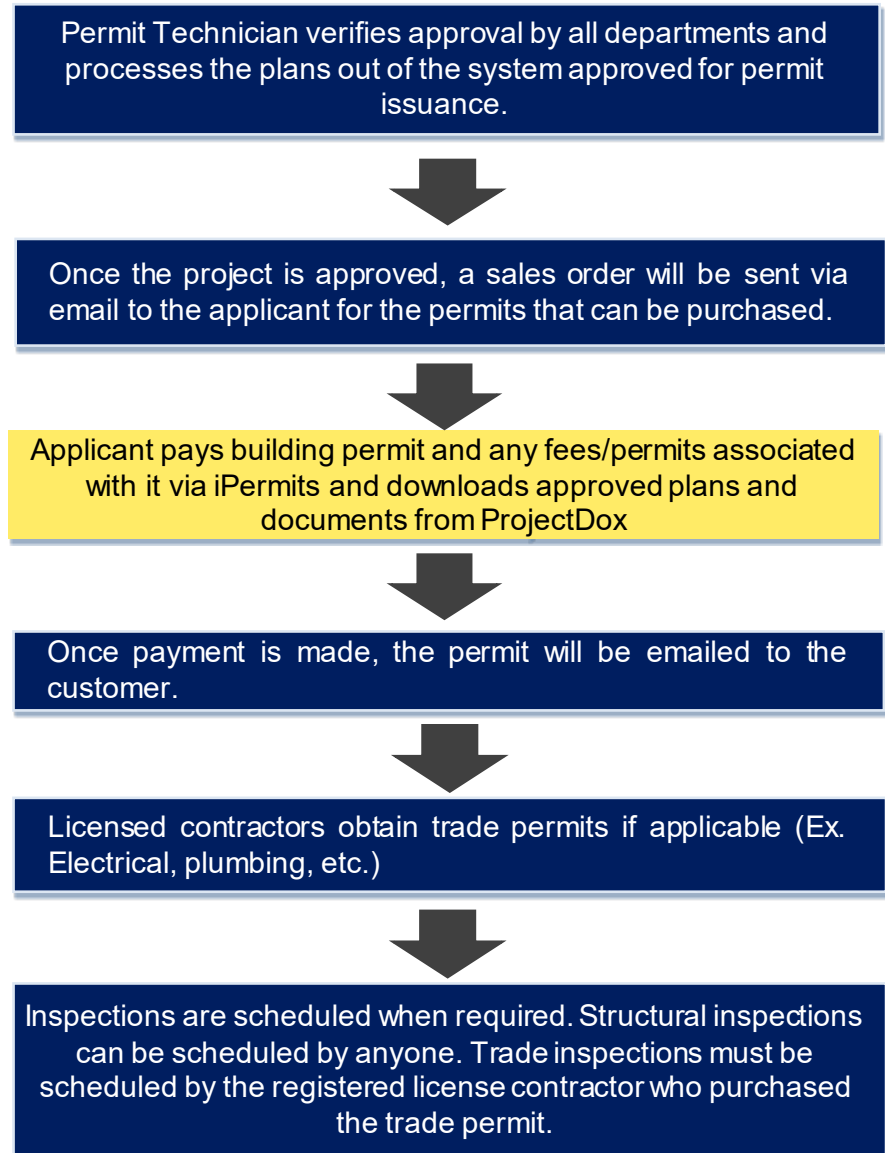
Permit Technician verifies approval by all departments and processes the plans out of the system approved for permit issuance.

Once the project is approved, a sales order will be sent via email to the applicant for the permits that can be purchased.

Applicant pays building permit and any fees/permits associated with it via iPermits and downloads approved plans and documents from ProjectDox

Once payment is made, the permit will be emailed to the customer.

Licensed contractors obtain trade permits if applicable (Ex. Electrical, plumbing, etc.)

Inspections are scheduled when required. Structural inspections can be scheduled by anyone. Trade inspections must be scheduled by the registered license contractor who purchased the trade permit.